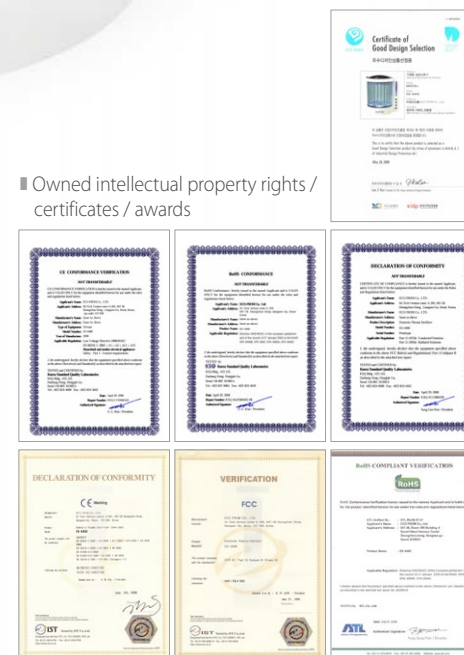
Certificate of Good Design Selection

Owned intellectual property rights / certificates / awards

CE CONFORMANCE VERIFICATION

RoHS CONFORMANCE

DECLARATION OF CONFORMITY

DECLARATION OF CONFORMITY

VERIFICATION

FCC

RoHS COMPLIANT VERIFICATION

RoHS